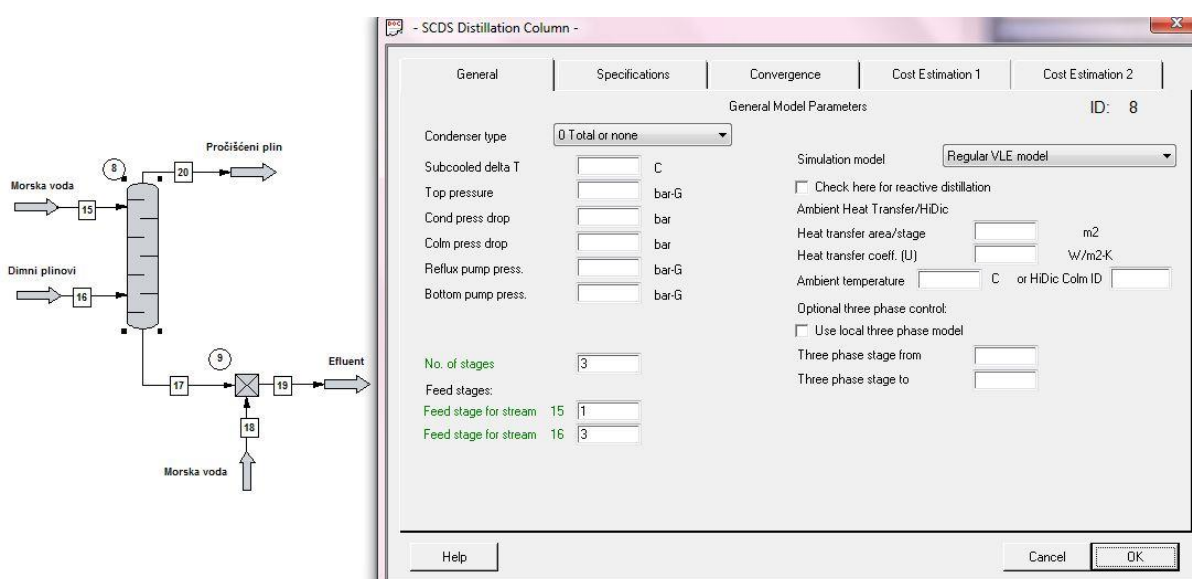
8
Pročišćeni plin
20
Morska voda
15
Dimni plinovi
16
9
Efluent
17
19
18
Morska voda

- SCDS Distillation Column -

General | Specifications | Convergence | Cost Estimation 1 | Cost Estimation 2

General Model Parameters

ID: 8

Condenser type 0 Total or none
Subcooled delta T C
Top pressure bar-G
Cond press drop bar
Colm press drop bar
Reflux pump press. bar-G
Bottom pump press. bar-G

No. of stages 3
Feed stages:
Feed stage for stream 15 1
Feed stage for stream 16 3

Simulation model Regular VLE model
Check here for reactive distillation
Ambient Heat Transfer/HiDic
Heat transfer area/stage m2
Heat transfer coeff. (U) W/m2-K
Ambient temperature C or HiDic Colm ID
Optional three phase control:
Use local three phase model
Three phase stage from
Three phase stage to

Help
Cancel
OK